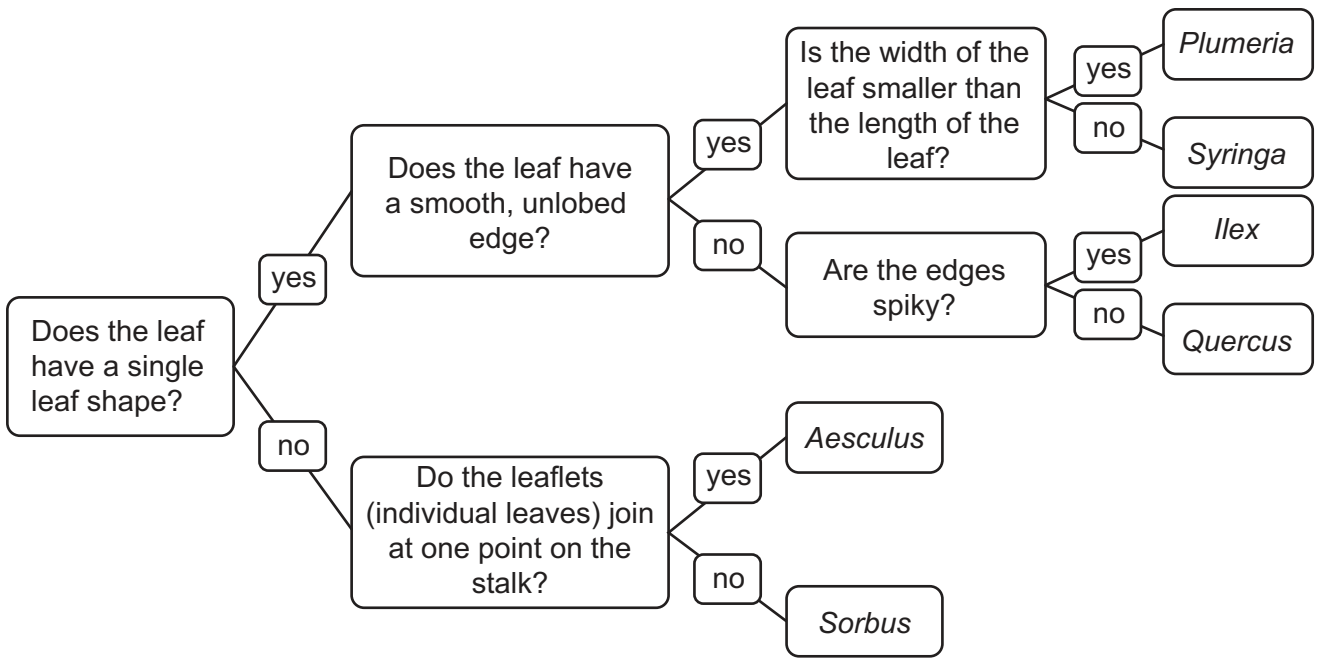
Does the leaf have a single leaf shape?

yes

Does the leaf have a smooth, unlobed edge?

yes

Is the width of the leaf smaller than the length of the leaf?

yes

Plumeria

no

Syringa

no

Are the edges spiky?

yes

Ilex

no

Quercus

no

Do the leaflets (individual leaves) join at one point on the stalk?

yes

Aesculus

no

Sorbus